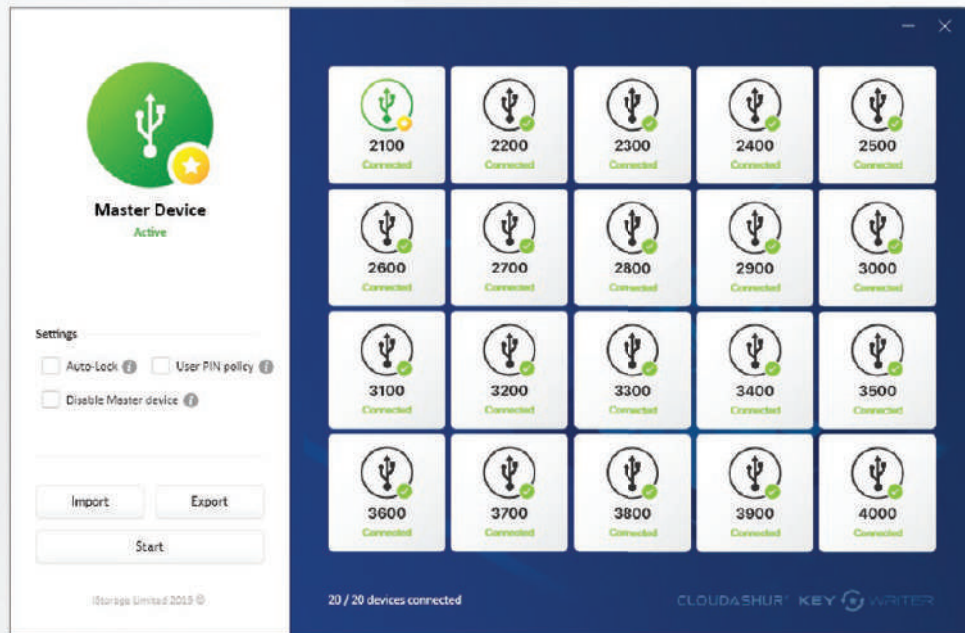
Master Device
Active

Settings
Auto-Lock
User PIN policy
Disable Master device

Import
Export
Start

iStorage Limited 2019 ©

2100
Connected
2200
Connected
2300
Connected
2400
Connected
2500
Connected
2600
Connected
2700
Connected
2800
Connected
2900
Connected
3000
Connected
3100
Connected
3200
Connected
3300
Connected
3400
Connected
3500
Connected
3600
Connected
3700
Connected
3800
Connected
3900
Connected
4000
Connected

20 / 20 devices connected

CLOUDASHUR® KEY WRITER